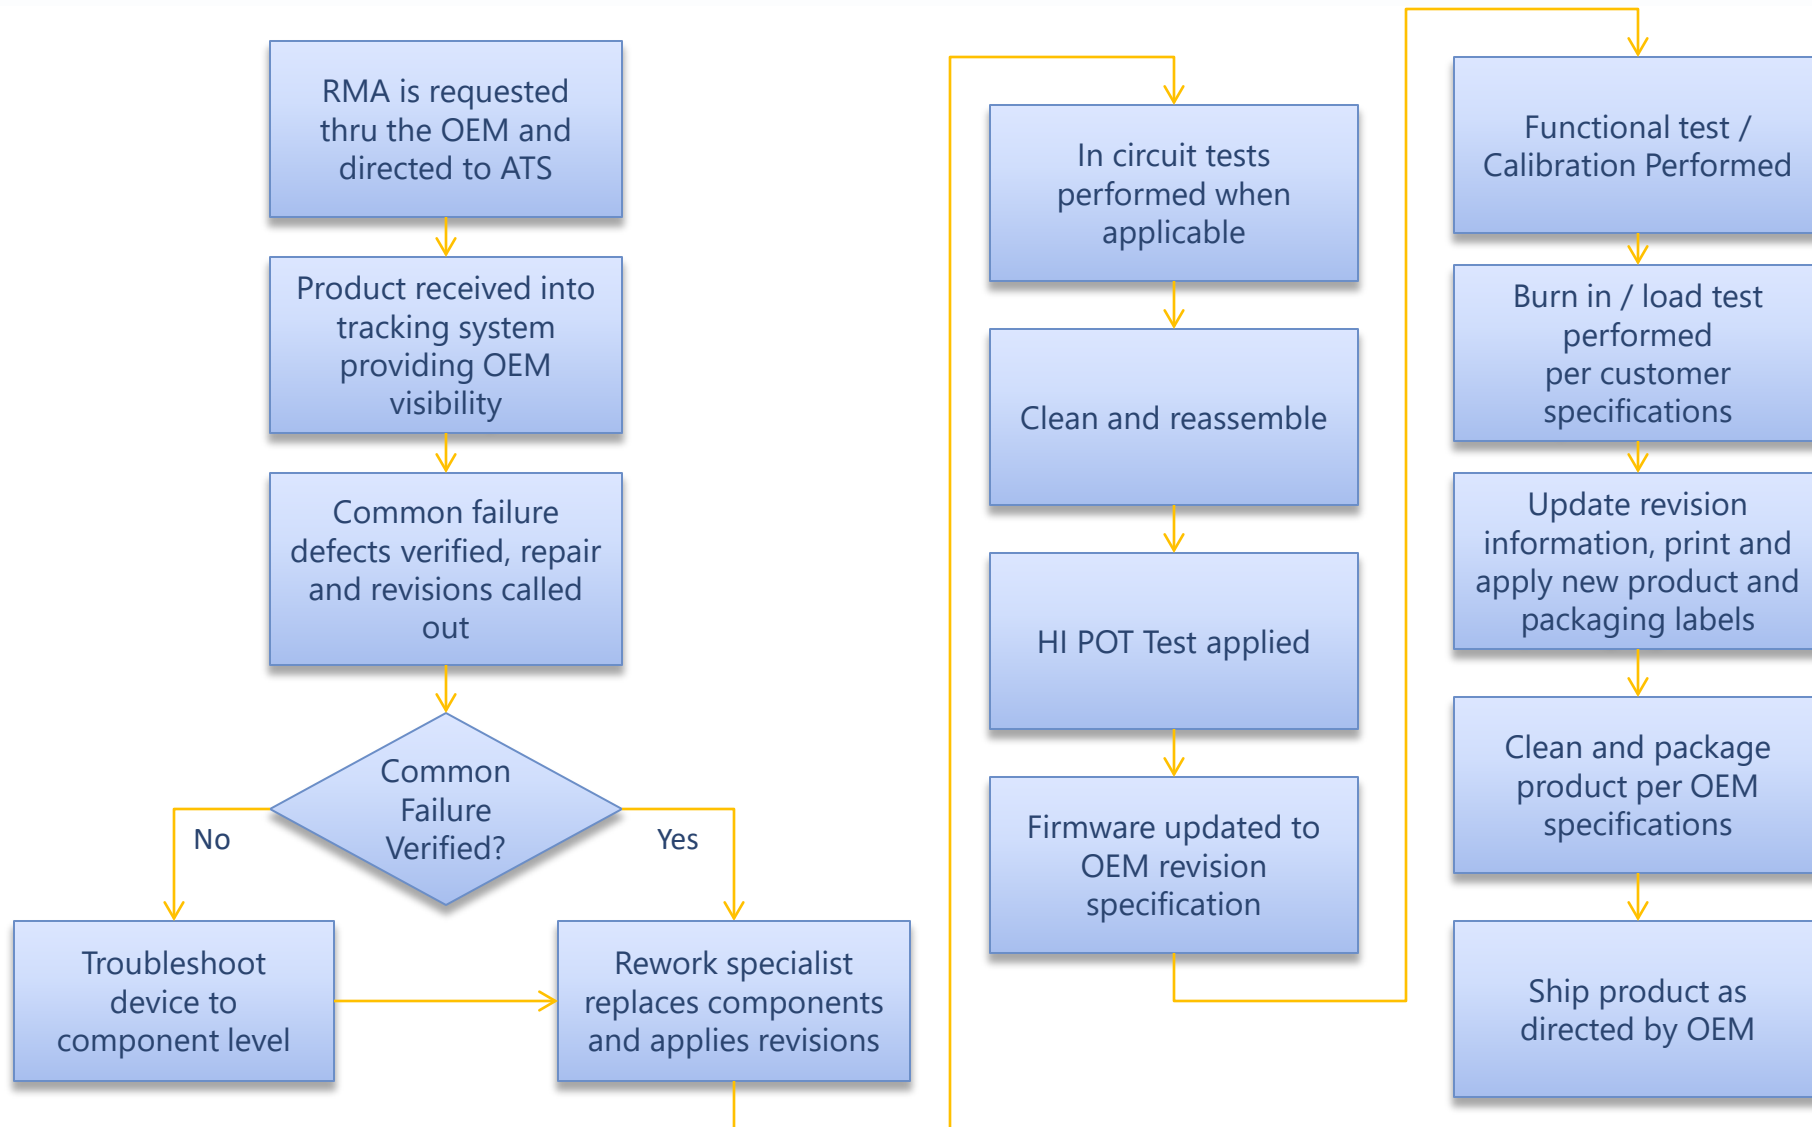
RMA is requested thru the OEM and directed to ATS

Product received into tracking system providing OEM visibility

Common failure defects verified, repair and revisions called out

Common Failure Verified?

No

Yes

Troubleshoot device to component level

Rework specialist replaces components and applies revisions

In circuit tests performed when applicable

Clean and reassemble

HI POT Test applied

Firmware updated to OEM revision specification

Functional test / Calibration Performed

Burn in / load test performed per customer specifications

Update revision information, print and apply new product and packaging labels

Clean and package product per OEM specifications

Ship product as directed by OEM